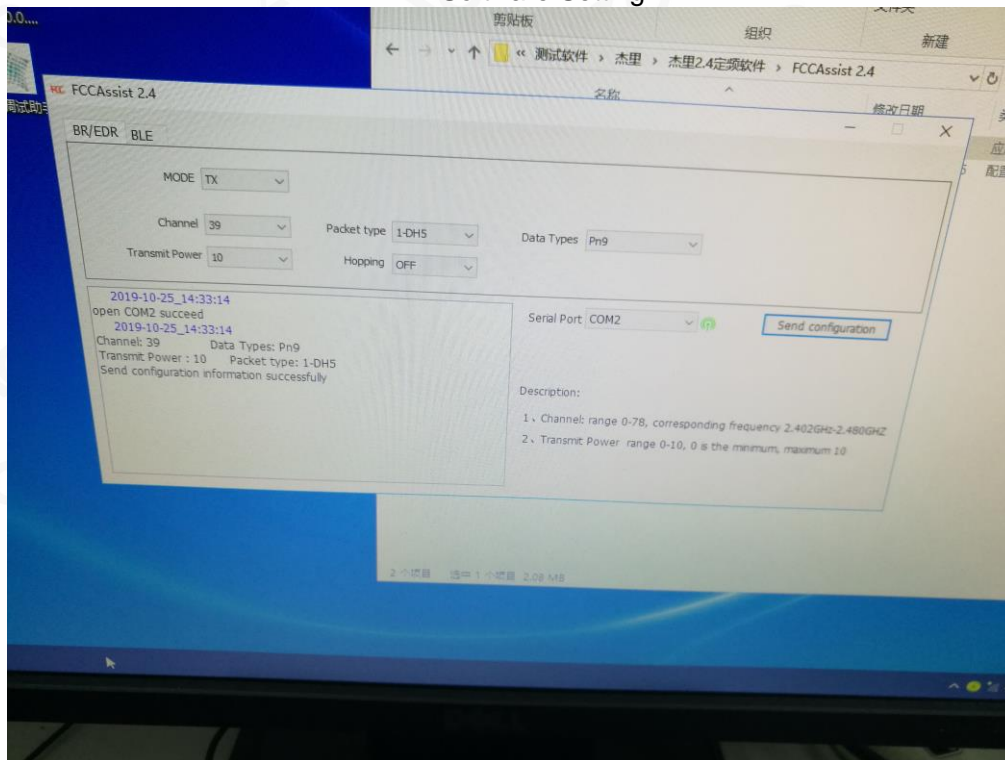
Software Setting

0.0....

剪贴板
组织
新建
« 测试软件 › 杰里 › 杰里2.4定频软件 › FCCAssist 2.4
名称
修改日期

调试助手

FCCAssist 2.4

BR/EDR BLE

MODE TX

Channel 39
Packet type 1-DH5
Data Types Pn9
Transmit Power 10
Hopping OFF

2019-10-25_14:33:14
open COM2 succeed
2019-10-25_14:33:14
Channel: 39 Data Types: Pn9
Transmit Power : 10 Packet type: 1-DH5
Send configuration information successfully

Serial Port COM2
Send configuration

Description:

1、Channel: range 0-78, corresponding frequency 2.402GHz-2.480GHZ
2、Transmit Power range 0-10, 0 is the minimum, maximum 10

2 个项目 选中 1 个项目 2.08 MB